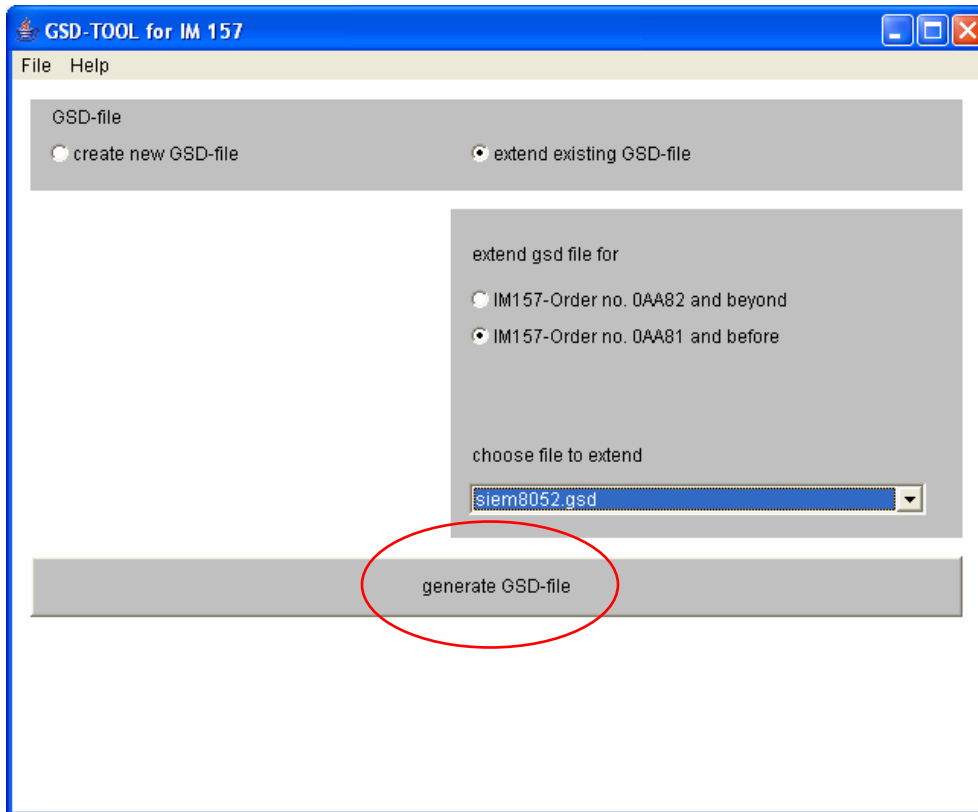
GSD-TOOL for IM 157

File Help

GSD-file

create new GSD-file

extend existing GSD-file

extend gsd file for

IM157-Order no. 0AA82 and beyond

IM157-Order no. 0AA81 and before

choose file to extend

siem8052.gsd

generate GSD-file